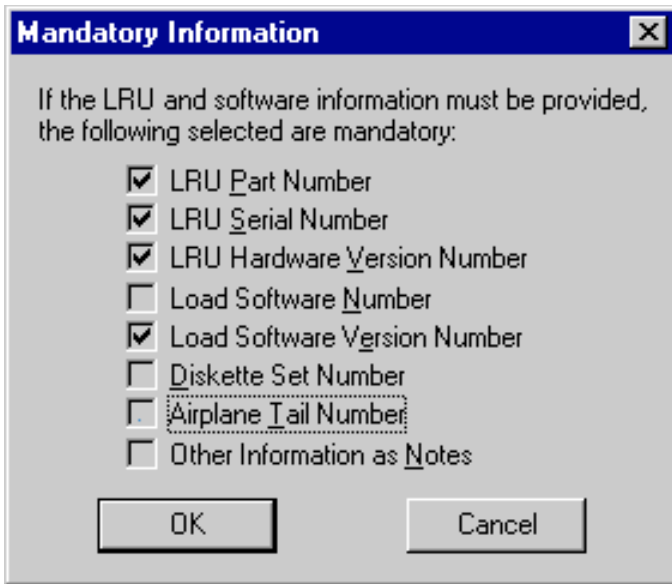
Mandatory Information

If the LRU and software information must be provided, the following selected are mandatory:

☑ LRU Part Number
☑ LRU Serial Number
☑ LRU Hardware Version Number
☐ Load Software Number
☑ Load Software Version Number
☐ Diskette Set Number
☐ Airplane Tail Number
☐ Other Information as Notes

OK

Cancel